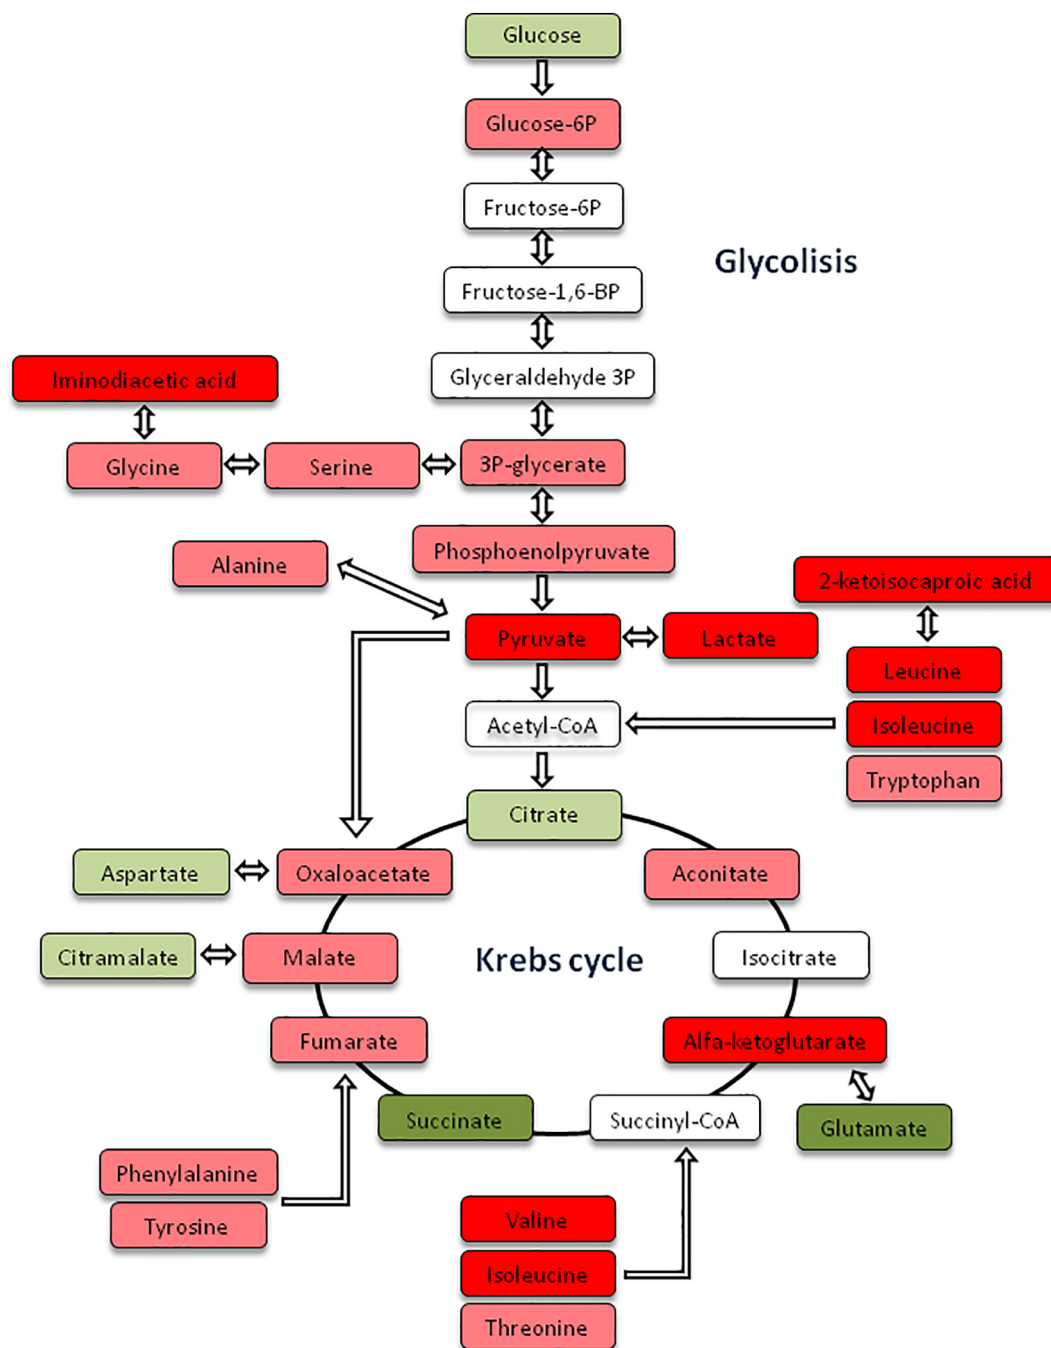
Glucose

Glucose-6P

Fructose-6P

Glycolisis

Fructose-1,6-BP

Iminodiacetic acid

Glyceraldehyde 3P

Glycine

Serine

3P-glycerate

Alanine

Phosphoenolpyruvate

2-ketoisocaproic acid

Pyruvate

Lactate

Leucine

Acetyl-CoA

Isoleucine

Tryptophan

Citrate

Aspartate

Oxaloacetate

Aconitate

Citramalate

Malate

Krebs cycle

Isocitrate

Fumarate

Alfa-ketoglutarate

Succinate

Succinyl-CoA

Glutamate

Phenylalanine

Tyrosine

Valine

Isoleucine

Threonine